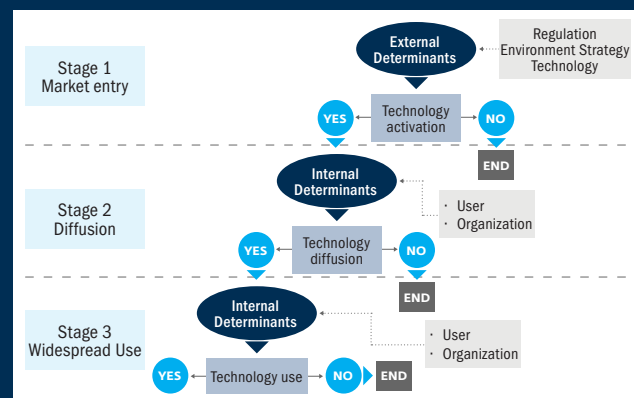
Stage 1
Market entry

External Determinants

Regulation
Environment Strategy
Technology

YES

Technology activation

NO

END

Stage 2
Diffusion

Internal Determinants

· User
· Organization

YES

Technology diffusion

NO

END

Stage 3
Widespread Use

Internal Determinants

· User
· Organization

YES

Technology use

NO

END